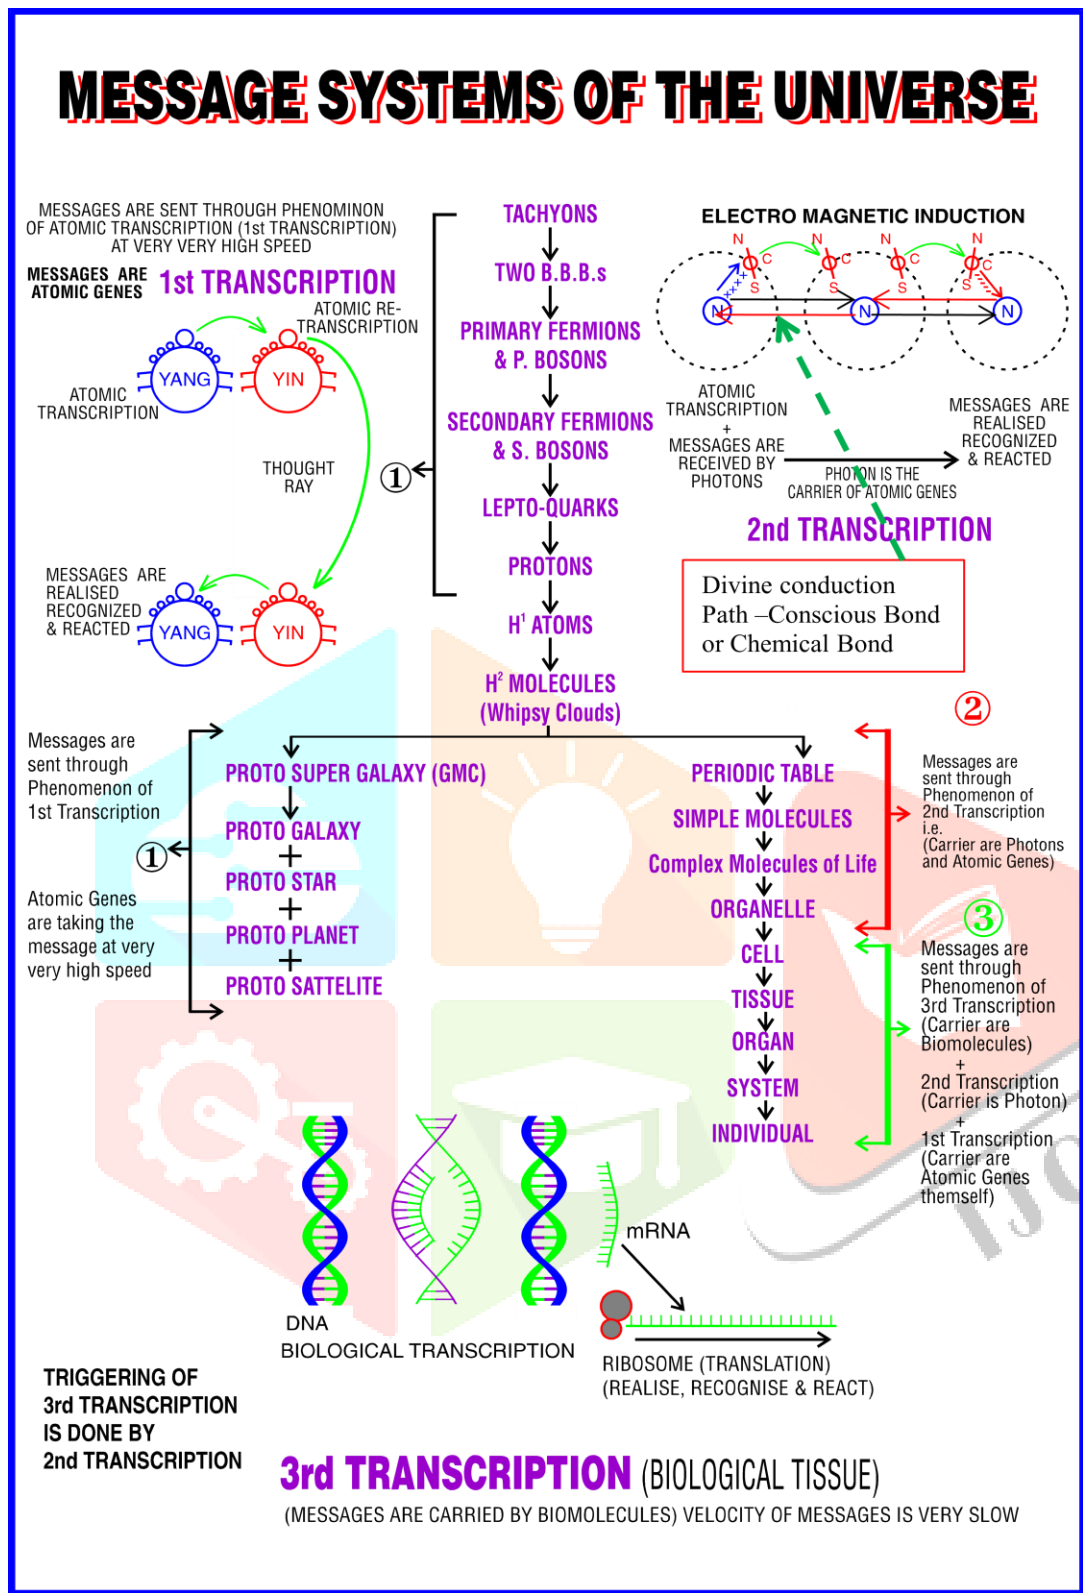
MESSAGE SYSTEMS OF THE UNIVERSE

MESSAGES ARE SENT THROUGH PHENOMINON OF ATOMIC TRANSCRIPTION (1st TRANSCRIPTION) AT VERY VERY HIGH SPEED

MESSAGES ARE ATOMIC GENES

1st TRANSCRIPTION

ATOMIC RE-TRANSCRIPTION

YANG YIN

ATOMIC TRANSCRIPTION

THOUGHT RAY

MESSAGES ARE REALISED RECOGNIZED & REACTED

YANG YIN

TACHYONS
TWO B.B.B.s
PRIMARY FERMIONS & P. BOSONS
SECONDARY FERMIONS & S. BOSONS
LEPTO-QUARKS
PROTONS
$H^1$ ATOMS
$H^2$ MOLECULES (Whipsy Clouds)

①

ELECTRO MAGNETIC INDUCTION

N C S N C S N C S N C S
N N N

ATOMIC TRANSCRIPTION + MESSAGES ARE RECEIVED BY PHOTONS

PHOTON IS THE CARRIER OF ATOMIC GENES

MESSAGES ARE REALISED RECOGNIZED & REACTED

2nd TRANSCRIPTION

Divine conduction Path –Conscious Bond or Chemical Bond

②

Messages are sent through Phenomenon of 1st Transcription

①

Atomic Genes are taking the message at very very high speed

PROTO SUPER GALAXY (GMC)
PROTO GALAXY
+
PROTO STAR
+
PROTO PLANET
+
PROTO SATTELITE

PERIODIC TABLE
SIMPLE MOLECULES
Complex Molecules of Life
ORGANELLE
CELL
TISSUE
ORGAN
SYSTEM
INDIVIDUAL

Messages are sent through Phenomenon of 2nd Transcription i.e. (Carrier are Photons and Atomic Genes)

③

Messages are sent through Phenomenon of 3rd Transcription (Carrier are Biomolecules) + 2nd Transcription (Carrier is Photon) + 1st Transcription (Carrier are Atomic Genes themself)

mRNA

DNA

BIOLOGICAL TRANSCRIPTION

RIBOSOME (TRANSLATION) (REALISE, RECOGNISE & REACT)

TRIGGERING OF 3rd TRANSCRIPTION IS DONE BY 2nd TRANSCRIPTION

3rd TRANSCRIPTION (BIOLOGICAL TISSUE)

(MESSAGES ARE CARRIED BY BIOMOLECULES) VELOCITY OF MESSAGES IS VERY SLOW